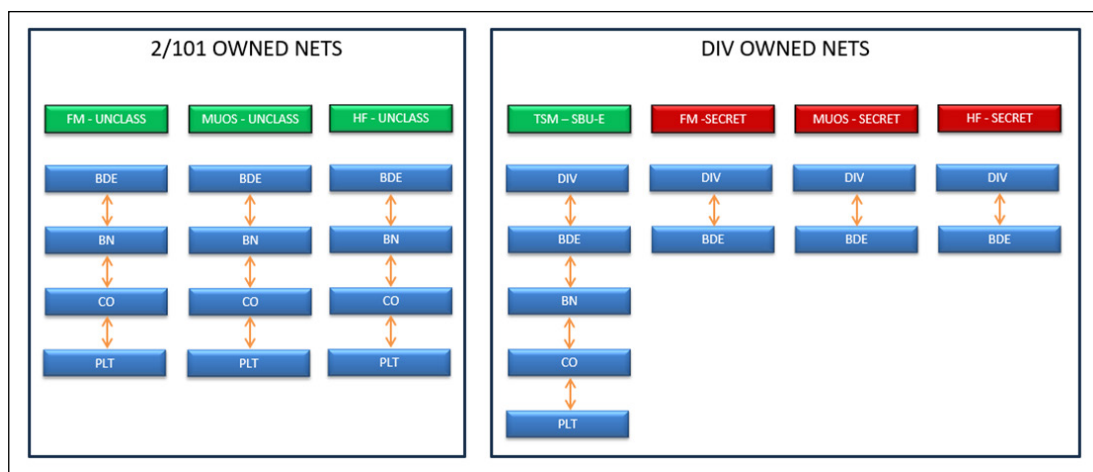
2/101 OWNED NETS

FM - UNCLASS

BDE

BN

CO

PLT

MUOS - UNCLASS

BDE

BN

CO

PLT

HF - UNCLASS

BDE

BN

CO

PLT

DIV OWNED NETS

TSM – SBU-E

DIV

BDE

BN

CO

PLT

FM -SECRET

DIV

BDE

MUOS - SECRET

DIV

BDE

HF - SECRET

DIV

BDE